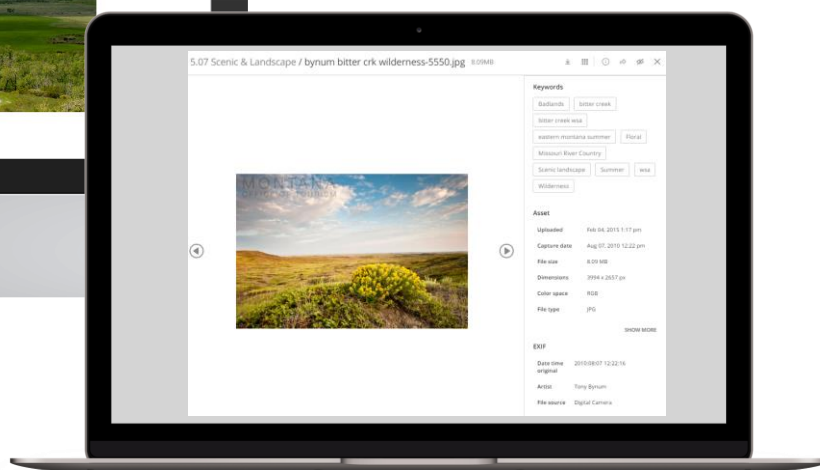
5.07 Scenic & Landscape / bynum bitter crk wilderness-5550.jpg 8.09MB

MONTANA

Keywords

Badlands

bitter creek

bitter creek wsa

eastern montana summer

Floral

Missouri River Country

Scenic landscape

Summer

wsa

Wilderness

Asset

| | |
|---|---|
| Uploaded | Feb 04, 2015 1:17 pm |
| Capture date | Aug 07, 2010 12:22 pm |
| File size | 8.09 MB |
| Dimensions | 3994 x 2657 px |
| Color space | RGB |
| File type | JPG |

SHOW MORE

EXIF

| | |
|---|---|
| Date time original | 2010:08:07 12:22:16 |
| Artist | Tony Bynum |
| File source | Digital Camera |